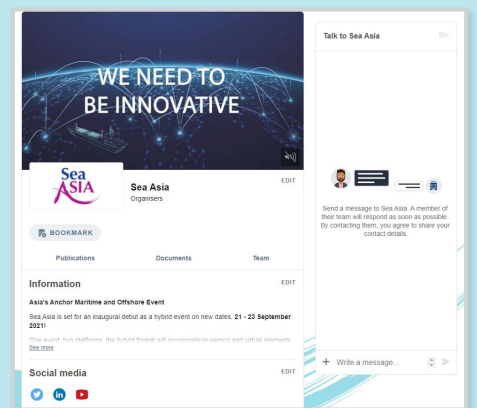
WE NEED TO BE INNOVATIVE

Sea ASIA

EDIT

Sea Asia
Organisers

BOOKMARK

Publications
Documents
Team

Information

EDIT

Asia's Anchor Maritime and Offshore Event

Sea Asia is set for an inaugural debut as a hybrid event on new dates, **21 - 23 September 2021!**

One event, two platforms, the hybrid format will incorporate in-person and virtual elements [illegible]
See more

Social media

EDIT

Talk to Sea Asia

Send a message to Sea Asia. A member of their team will respond as soon as possible. By contacting them, you agree to share your contact details.

+ Write a message...